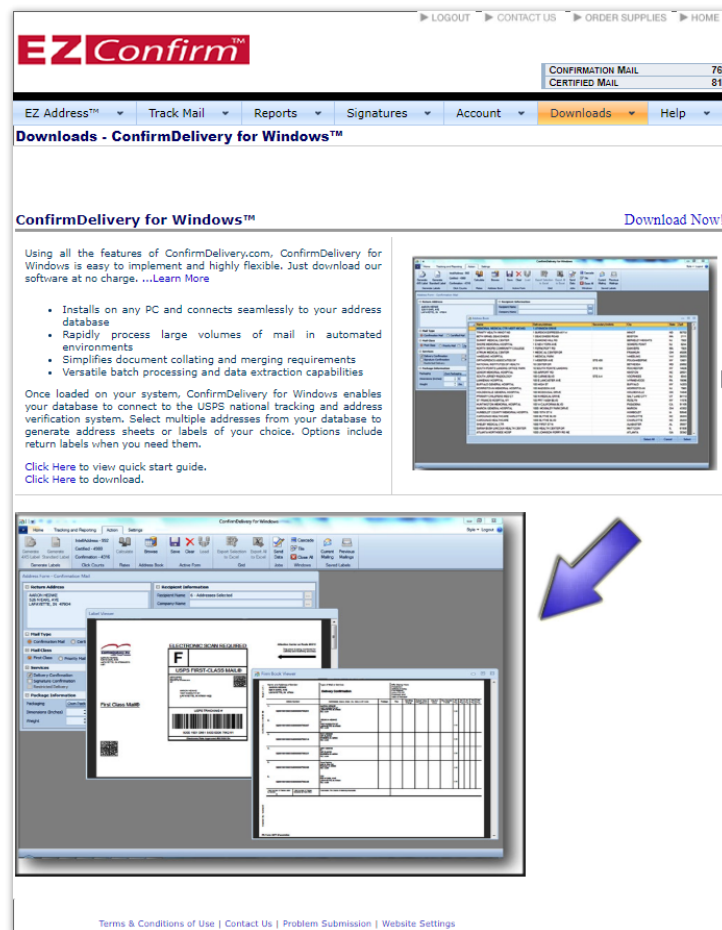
LOGOUT CONTACT US ORDER SUPPLIES HOME

EZ Confirm™

| CONFIRMATION MAIL | 76 |
|---|---|
| CERTIFIED MAIL | 81 |

EZ Address™ Track Mail Reports Signatures Account Downloads Help

Downloads - ConfirmDelivery for Windows™

ConfirmDelivery for Windows™

Download Now!

Using all the features of ConfirmDelivery.com, ConfirmDelivery for Windows is easy to implement and highly flexible. Just download our software at no charge. ...Learn More

- Installs on any PC and connects seamlessly to your address database
- Rapidly process large volumes of mail in automated environments
- Simplifies document collating and merging requirements
- Versatile batch processing and data extraction capabilities

Once loaded on your system, ConfirmDelivery for Windows enables your database to connect to the USPS national tracking and address verification system. Select multiple addresses from your database to generate address sheets or labels of your choice. Options include return labels when you need them.

Click Here to view quick start guide.
Click Here to download.

ConfirmDelivery for Windows

Home Tracking and Reporting Admin Settings

Address Form - Confirmation Mail

Return Address

Recipient Information

Label Viewer

ELECTRONIC SCAN REQUIRED

F

USPS FIRST-CLASS MAIL®

First Class Mail®

USPS TRACKING #

Print Book Viewer

Delivery Confirmation

Terms & Conditions of Use | Contact Us | Problem Submission | Website Settings